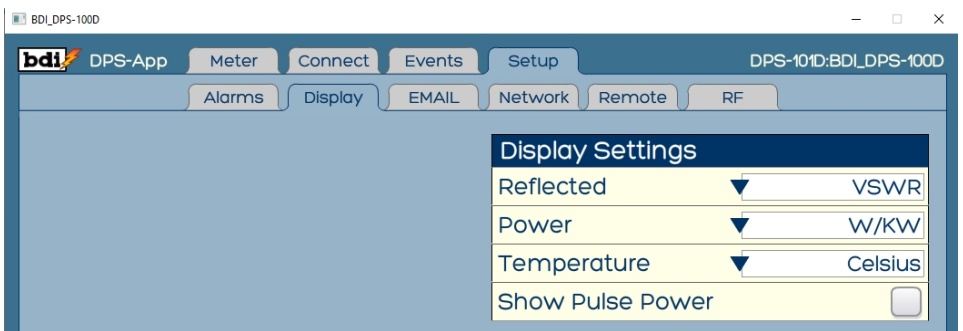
BDI_DPS-100D

bdi DPS-App Meter Connect Events Setup DPS-101D:BDI_DPS-100D

Alarms Display EMAIL Network Remote RF

Display Settings

| Reflected | VSWR |
|---|---|
| Power | W/KW |
| Temperature | Celsius |
| Show Pulse Power | |